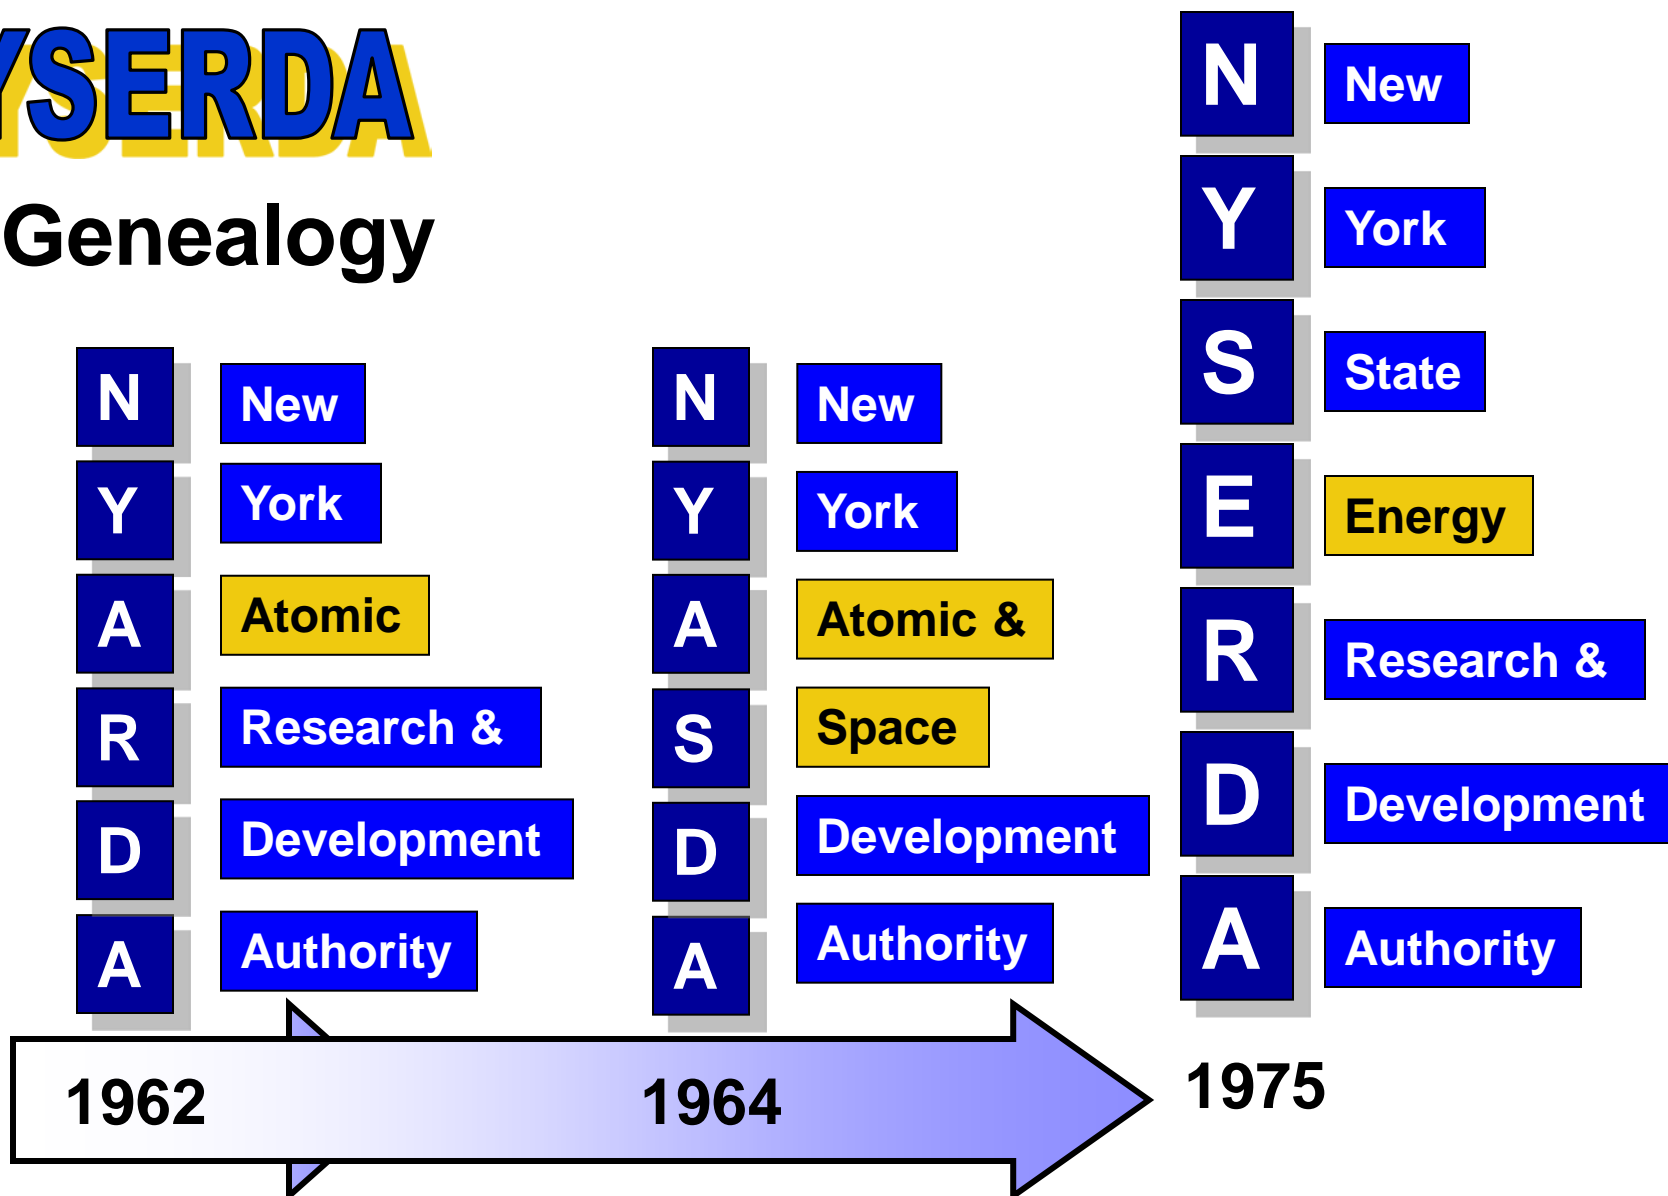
YSERDA
Genealogy

N New
Y York
A Atomic
R Research &
D Development
A Authority

N New
Y York
A Atomic &
S Space
D Development
A Authority

N New
Y York
S State
E Energy
R Research &
D Development
A Authority

1962
1964
1975